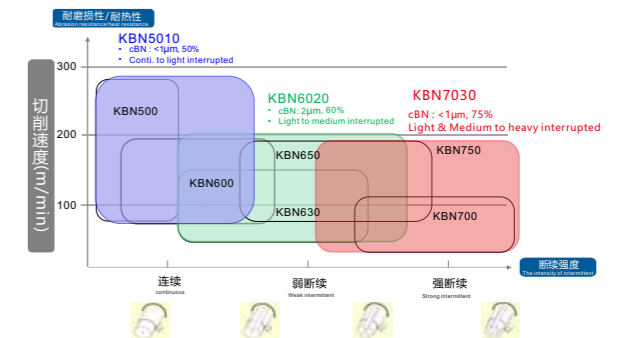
耐磨损性/耐热性
Abrasion resistance/heat resistance

切削速度(m/min)

300
200
100

KBN5010
• cBN : <1μm, 50%
• Conti. to light interrupted

KBN500

KBN6020
• cBN: 2μm, 60%
• Light to medium interrupted

KBN7030
cBN : <1μm, 75%
Light & Medium to heavy interrupted

KBN650

KBN750

KBN600

KBN630

KBN700

断续强度
The intensity of interruption

连续
continuous

弱断续
Weak intermittent

强断续
Strong intermittent